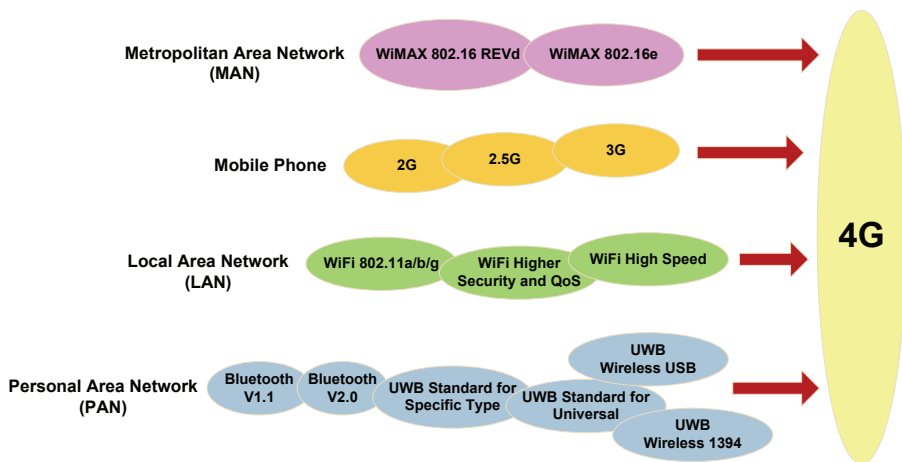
Metropolitan Area Network (MAN)

WiMAX 802.16 REVd

WiMAX 802.16e

Mobile Phone

2G

2.5G

3G

Local Area Network (LAN)

WiFi 802.11a/b/g

WiFi Higher Security and QoS

WiFi High Speed

Personal Area Network (PAN)

Bluetooth V1.1

Bluetooth V2.0

UWB Standard for Specific Type

UWB Standard for Universal

UWB Wireless USB

UWB Wireless 1394

4G